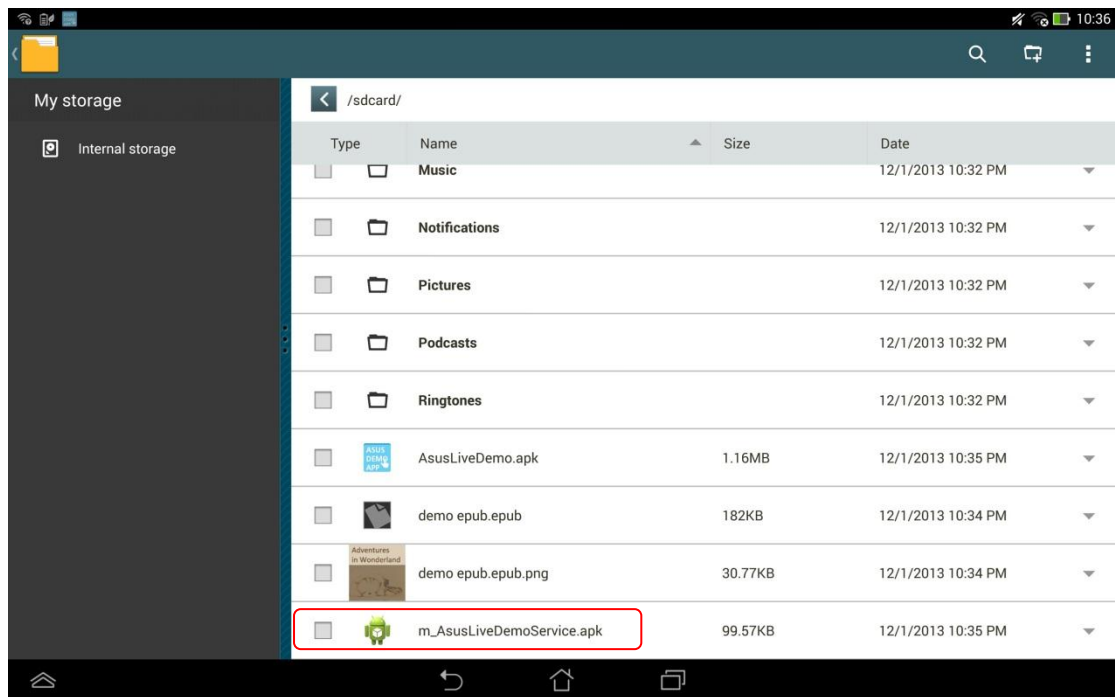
10:36

My storage

Internal storage

/sdcard/

| Type | Name | Size | Date |
|---|---|---|---|
| | Music | | 12/1/2013 10:32 PM |
| | Notifications | | 12/1/2013 10:32 PM |
| | Pictures | | 12/1/2013 10:32 PM |
| | Podcasts | | 12/1/2013 10:32 PM |
| | Ringtones | | 12/1/2013 10:32 PM |
| ASUS DEMO APP | AsusLiveDemo.apk | 1.16MB | 12/1/2013 10:35 PM |
| | demo epub.epub | 182KB | 12/1/2013 10:34 PM |
| Adventures in Wonderland | demo epub.epub.png | 30.77KB | 12/1/2013 10:34 PM |
| | m_AsusLiveDemoService.apk | 99.57KB | 12/1/2013 10:35 PM |